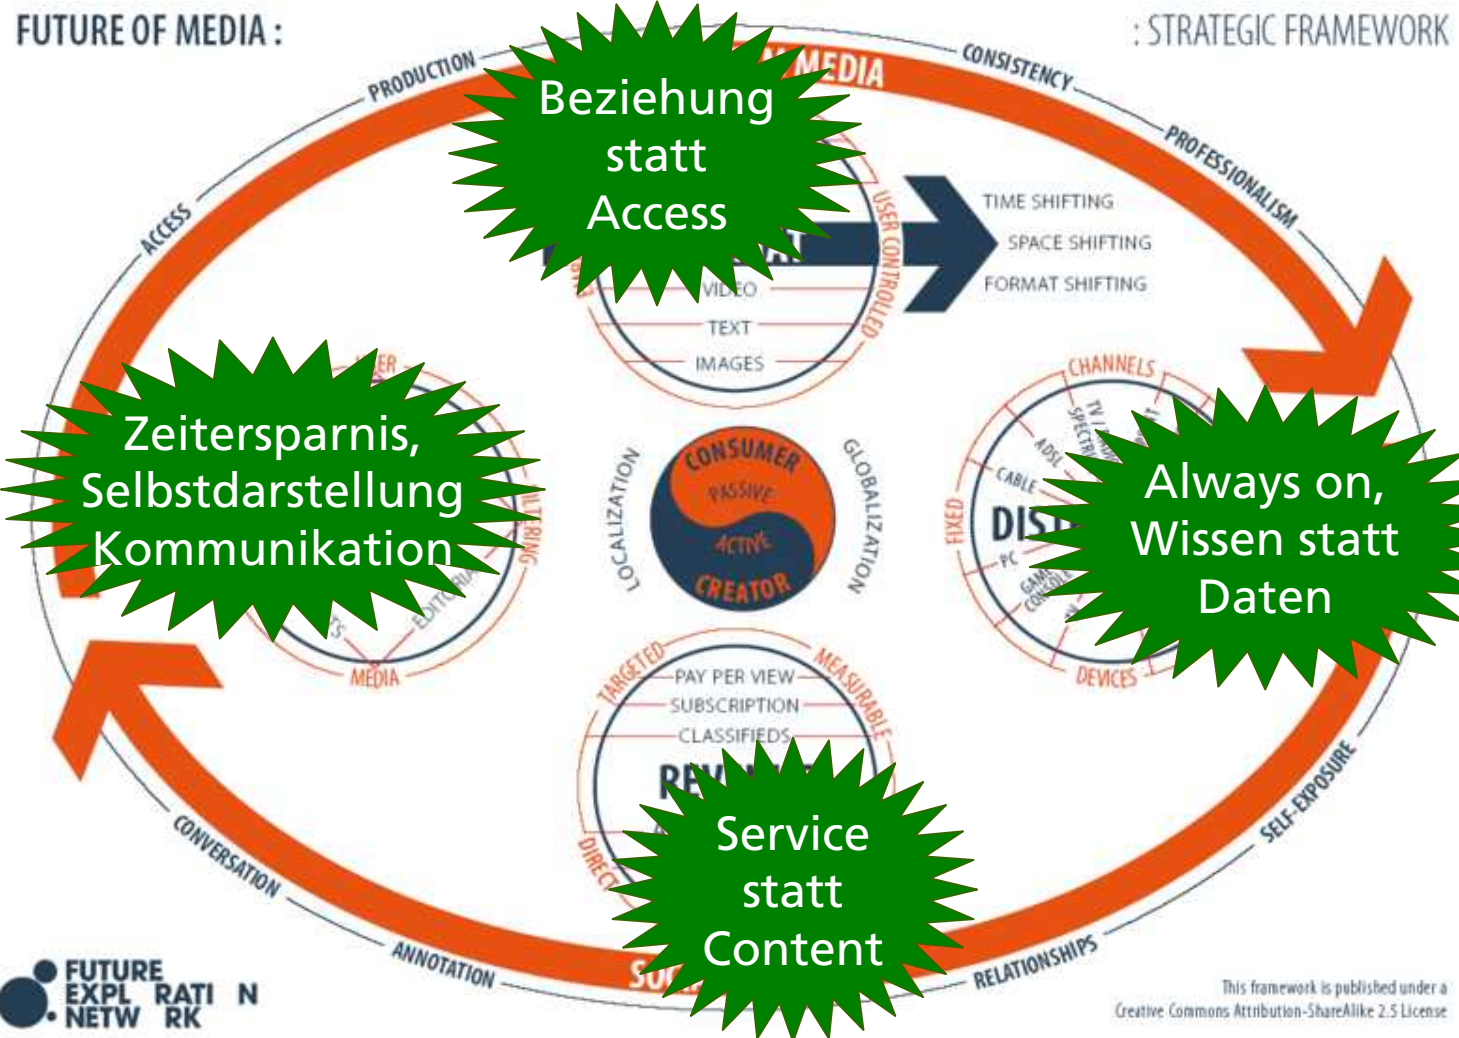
FUTURE OF MEDIA :

: STRATEGIC FRAMEWORK

PRODUCTION

MEDIA

CONSISTENCY

PROFESSIONALISM

ACCESS

Beziehung statt Access

USER CONTROLLED

TIME SHIFTING

SPACE SHIFTING

FORMAT SHIFTING

VIDEO

TEXT

IMAGES

Zeitersparnis, Selbstdarstellung Kommunikation

CONSUMER

PASSIVE

ACTIVE

CREATOR

LOCALIZATION

GLOBALIZATION

CHANNELS

ADSL

CABLE

FIXED

DIS

PC

DEVICES

Always on, Wissen statt Daten

MEDIA

PAY PER VIEW

SUBSCRIPTION

CLASSIFIEDS

TARGETED

MEASURABLE

DIRECT

Service statt Content

CONVERSATION

ANNOTATION

SELF-EXPOSURE

RELATIONSHIPS

FUTURE EXPLORATION NETWORK

This framework is published under a Creative Commons Attribution-ShareAlike 2.5 License